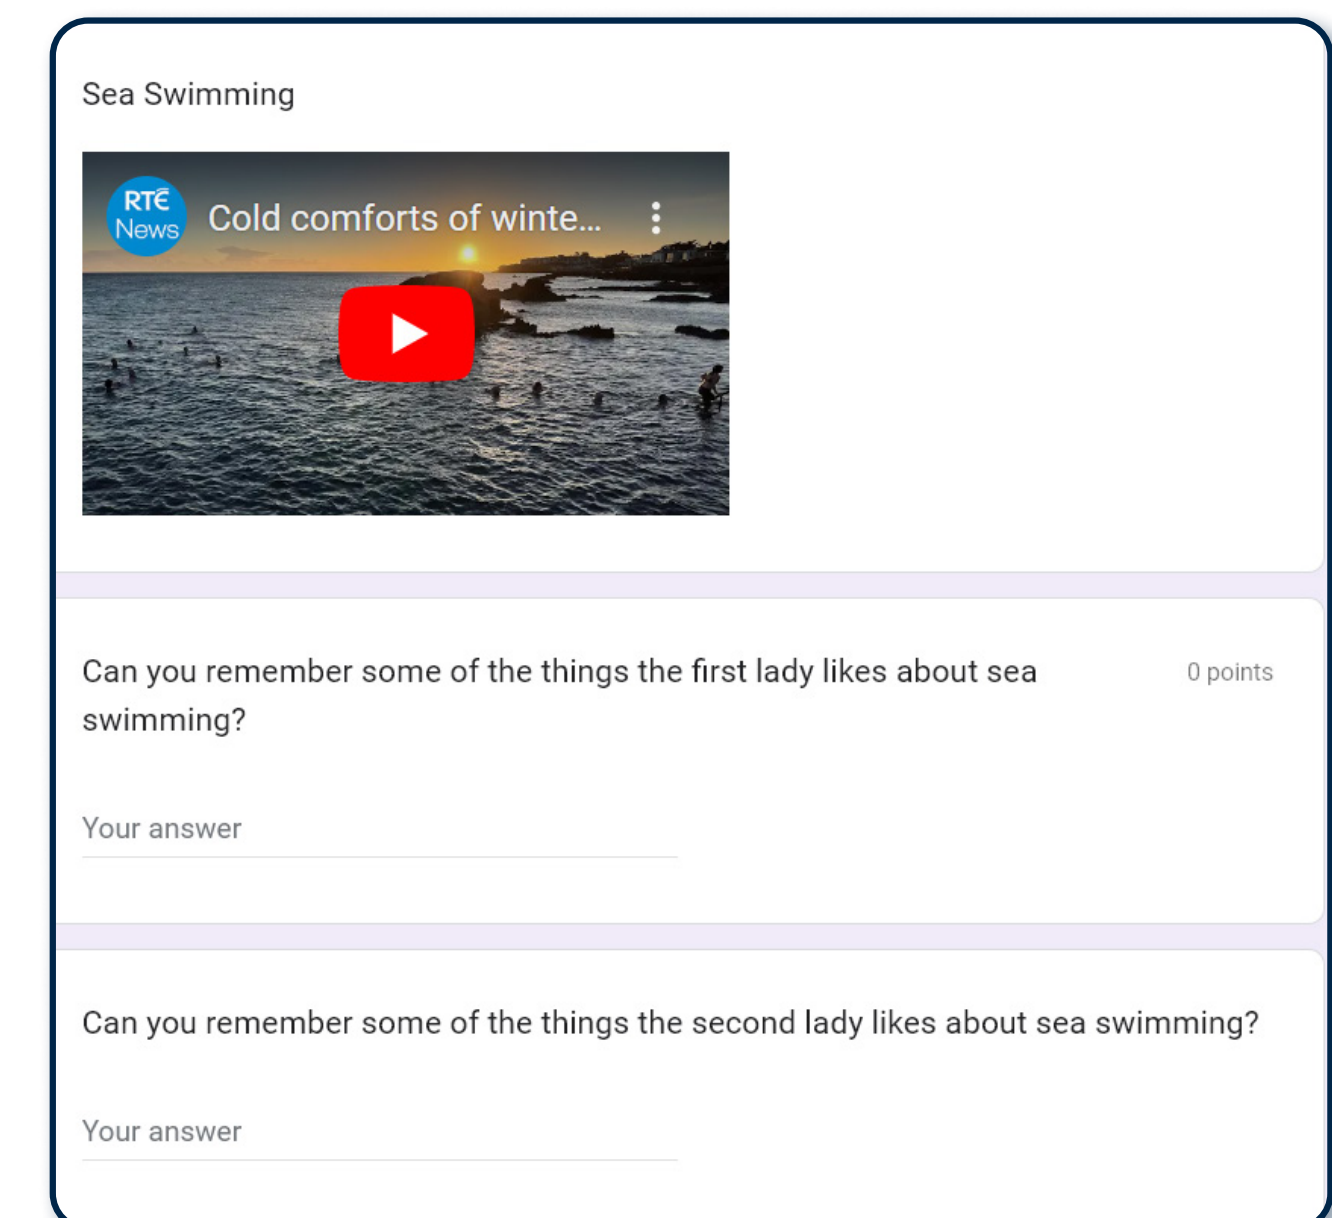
Sea Swimming

RTÉ News

Cold comforts of winte...

Can you remember some of the things the first lady likes about sea swimming?

0 points

Your answer

Can you remember some of the things the second lady likes about sea swimming?

Your answer